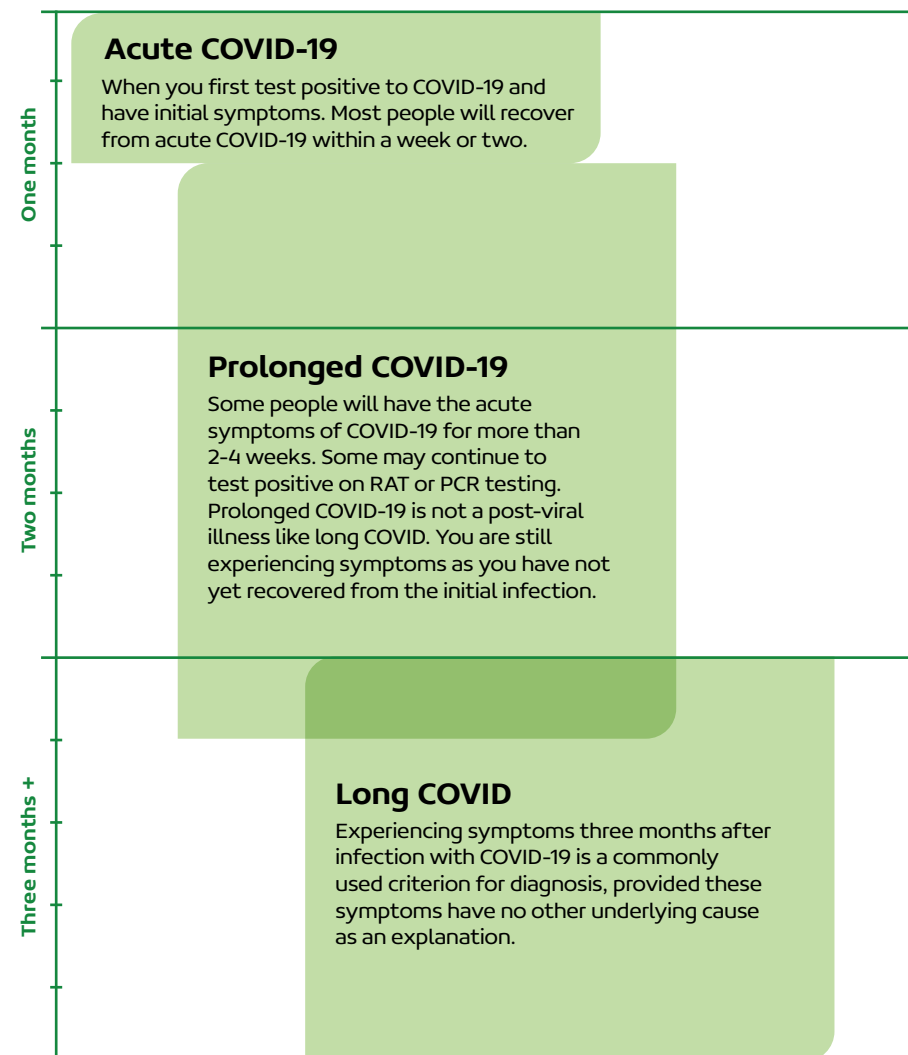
One month

Acute COVID-19

When you first test positive to COVID-19 and have initial symptoms. Most people will recover from acute COVID-19 within a week or two.

Two months

Prolonged COVID-19

Some people will have the acute symptoms of COVID-19 for more than 2-4 weeks. Some may continue to test positive on RAT or PCR testing. Prolonged COVID-19 is not a post-viral illness like long COVID. You are still experiencing symptoms as you have not yet recovered from the initial infection.

Three months +

Long COVID

Experiencing symptoms three months after infection with COVID-19 is a commonly used criterion for diagnosis, provided these symptoms have no other underlying cause as an explanation.